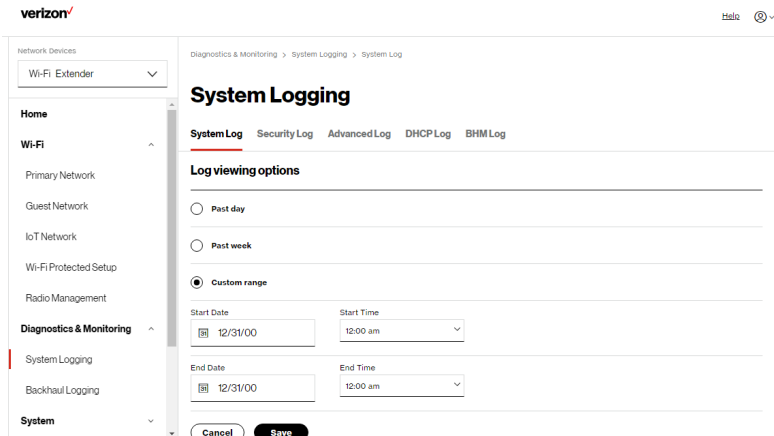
verizon✓

Help

Network Devices

Wi-Fi Extender

Home

Wi-Fi

Primary Network

Guest Network

IoT Network

Wi-Fi Protected Setup

Radio Management

Diagnostics & Monitoring

System Logging

Backhaul Logging

System

Diagnostics & Monitoring > System Logging > System Log

System Logging

System Log Security Log Advanced Log DHCP Log BHM Log

Log viewing options

Past day

Past week

Custom range

Start Date
12/31/00

Start Time
12:00 am

End Date
12/31/00

End Time
12:00 am

Cancel Save